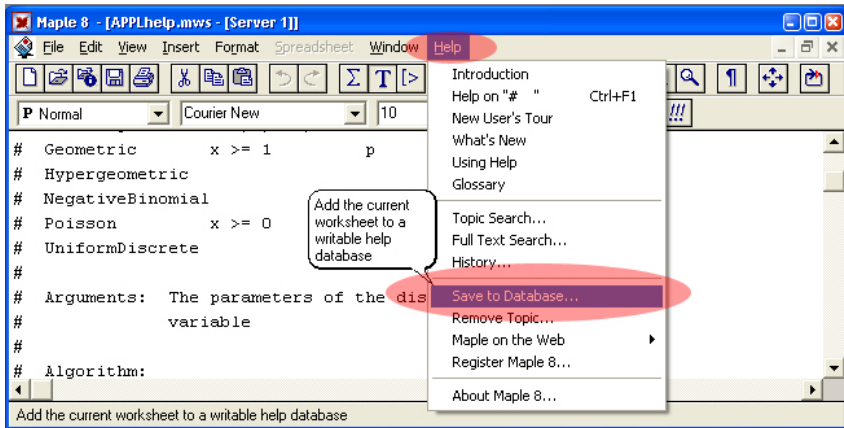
Maple 8 - [APPLhelp.mws - [Server 1]]

File Edit View Insert Format Spreadsheet Window Help

P Normal
Courier New
10

# Geometric x >= 1 p
# Hypergeometric
# NegativeBinomial
# Poisson x >= 0
# UniformDiscrete
#
# Arguments: The parameters of the dis
# variable
#
# Algorithm:

Add the current worksheet to a writable help database

Introduction
Help on "# "
Ctrl+F1
New User's Tour
What's New
Using Help
Glossary
Topic Search...
Full Text Search...
History...
Save to Database...
Remove Topic...
Maple on the Web
Register Maple 8...
About Maple 8...

Add the current worksheet to a writable help database